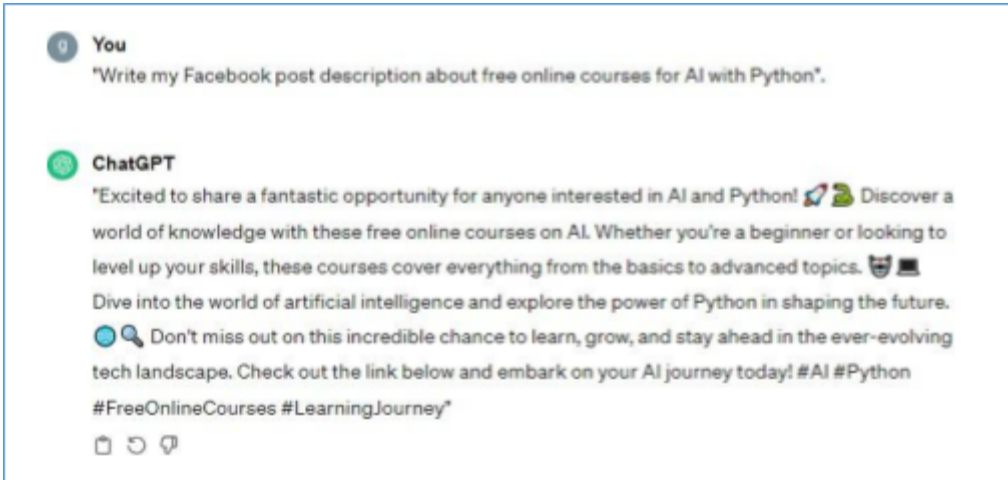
g

You

"Write my Facebook post description about free online courses for AI with Python".

ChatGPT

"Excited to share a fantastic opportunity for anyone interested in AI and Python! 🚀🐍 Discover a world of knowledge with these free online courses on AI. Whether you're a beginner or looking to level up your skills, these courses cover everything from the basics to advanced topics. 🤓💻 Dive into the world of artificial intelligence and explore the power of Python in shaping the future. 🌐🔍 Don't miss out on this incredible chance to learn, grow, and stay ahead in the ever-evolving tech landscape. Check out the link below and embark on your AI journey today! #AI #Python #FreeOnlineCourses #LearningJourney"